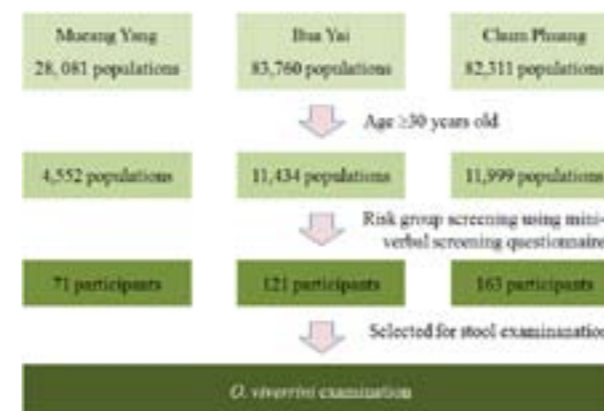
Mueang Yang
28, 081 populations

Bua Yai
83,760 populations

Cham Phuang
82,311 populations

Age ≥30 years old

4,552 populations

11,434 populations

11,999 populations

Risk group screening using mini-verbal screening questionnaire

71 participants

121 participants

163 participants

Selected for stool examination

O. viverrini examination